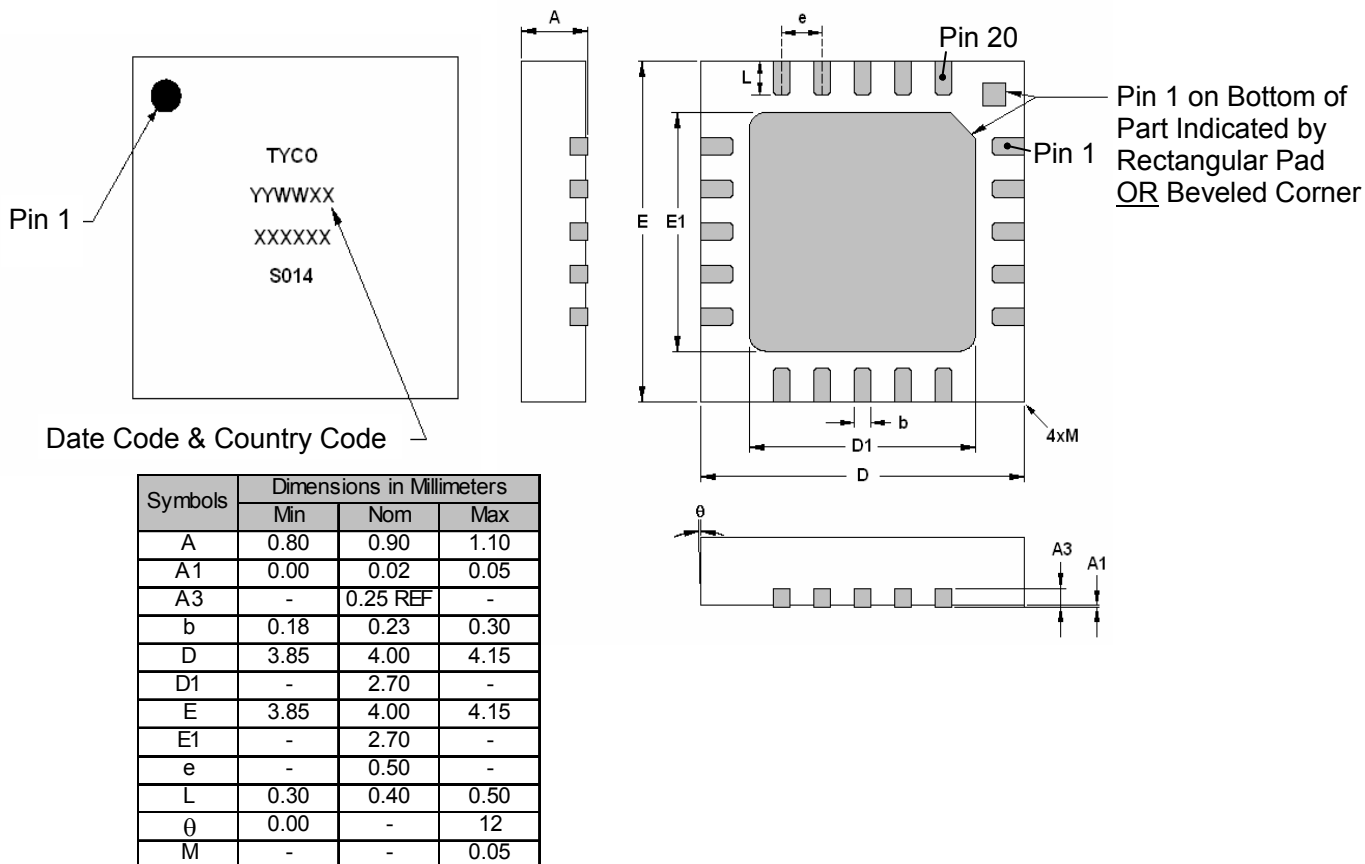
A

e

Pin 20

L

Pin 1 on Bottom of Part Indicated by Rectangular Pad OR Beveled Corner

Pin 1

TYCO
YYWWXX
XXXXXX
S014

Pin 1

E E1

b

D1

4xM

D

Date Code & Country Code

| Symbols | Dimensions in Millimeters | | |
|---|---|---|---|
| | Min | Nom | Max |
| A | 0.80 | 0.90 | 1.10 |
| A1 | 0.00 | 0.02 | 0.05 |
| A3 | - | 0.25 REF | - |
| b | 0.18 | 0.23 | 0.30 |
| D | 3.85 | 4.00 | 4.15 |
| D1 | - | 2.70 | - |
| E | 3.85 | 4.00 | 4.15 |
| E1 | - | 2.70 | - |
| e | - | 0.50 | - |
| L | 0.30 | 0.40 | 0.50 |
| $\theta$ | 0.00 | - | 12 |
| M | - | - | 0.05 |

$\theta$

A3

A1